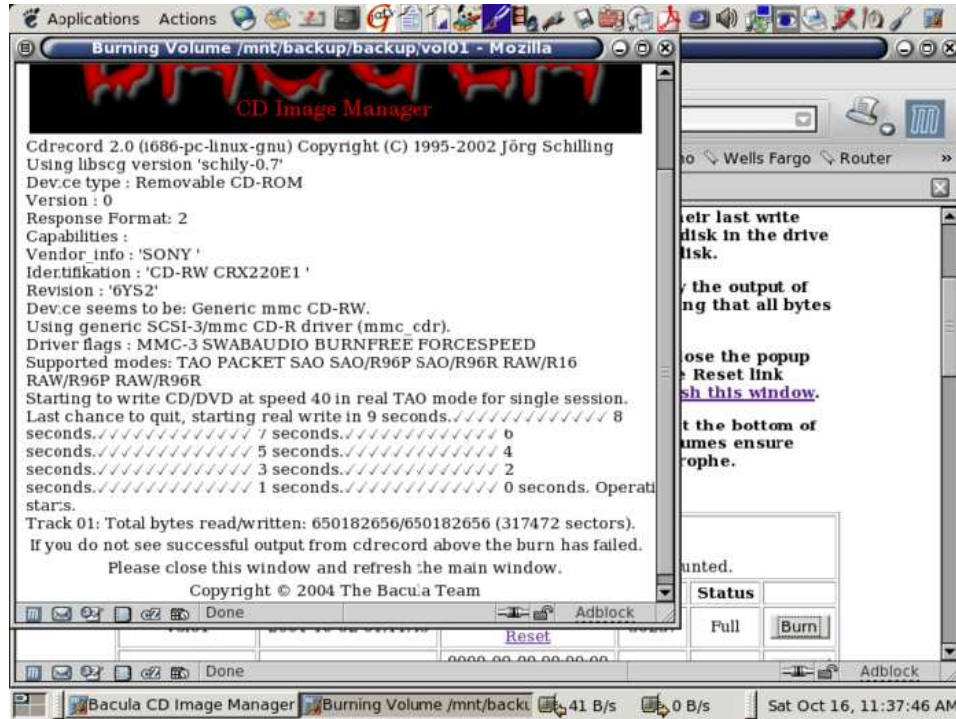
Applications Actions

Burning Volume /mnt/backup/backup/vol01 - Mozilla

CD Image Manager

Cdrecord 2.0 (i686-pc-linux-gnu) Copyright (C) 1995-2002 Jörg Schilling
Using libscg version 'schily-0.7'
Device type : Removable CD-ROM
Version : 0
Response Format: 2
Capabilities :
Vendor_info : 'SONY '
Identifikation : 'CD-RW CRX220E1 '
Revision : '6YS2'
Device seems to be: Generic mmc CD-RW.
Using generic SCSI-3/mmc CD-R driver (mmc_cdr).
Driver flags : MMC-3 SWABAUDIO BURNFREE FORCESPEED
Supported modes: TAO PACKET SAO SAO/R96P SAO/R96R RAW/R16 RAW/R96P RAW/R96R
Starting to write CD/DVD at speed 40 in real TAO mode for single session.
Last chance to quit, starting real write in 9 seconds.✓✓✓✓✓✓✓✓✓✓✓✓✓✓ 8 seconds.✓✓✓✓✓✓✓✓✓✓✓✓✓✓ 7 seconds.✓✓✓✓✓✓✓✓✓✓✓✓✓✓ 6 seconds.✓✓✓✓✓✓✓✓✓✓✓✓✓✓ 5 seconds.✓✓✓✓✓✓✓✓✓✓✓✓✓✓ 4 seconds.✓✓✓✓✓✓✓✓✓✓✓✓✓✓ 3 seconds.✓✓✓✓✓✓✓✓✓✓✓✓✓✓ 2 seconds.✓✓✓✓✓✓✓✓✓✓✓✓✓✓ 1 seconds.✓✓✓✓✓✓✓✓✓✓✓✓✓✓ 0 seconds. Operati starts.
Track 01: Total bytes read/written: 650182656/650182656 (317472 sectors).

If you do not see successful output from cdrecord above the burn has failed.

Please close this window and refresh the main window.

Copyright © 2004 The Bacula Team

Done Adblock

o Wells Fargo Router »

eir last write disk in the drive disk.

the output of ng that all bytes

ose the popup Reset link sh this window.

t the bottom of umes ensure rophe.

unted.

Status
Reset Full Burn
0000-00-00 00:00:00

Done Adblock

Bacula CD Image Manager | Burning Volume /mnt/backu | 41 B/s | 0 B/s | Sat Oct 16, 11:37:46 AM